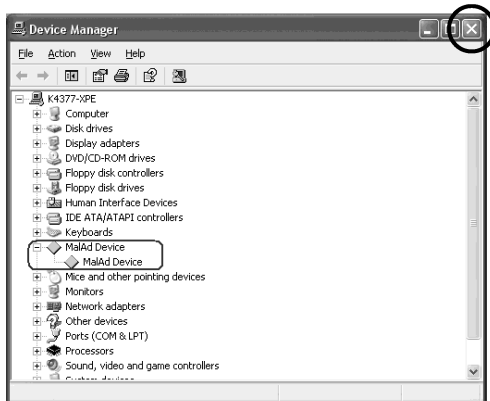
Device Manager

File Action View Help

K4377-XPE
Computer
Disk drives
Display adapters
DVD/CD-ROM drives
Floppy disk controllers
Floppy disk drives
Human Interface Devices
IDE ATA/ATAPI controllers
Keyboards
MalAd Device
MalAd Device
Mice and other pointing devices
Monitors
Network adapters
Other devices
Ports (COM & LPT)
Processors
Sound, video and game controllers
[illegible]